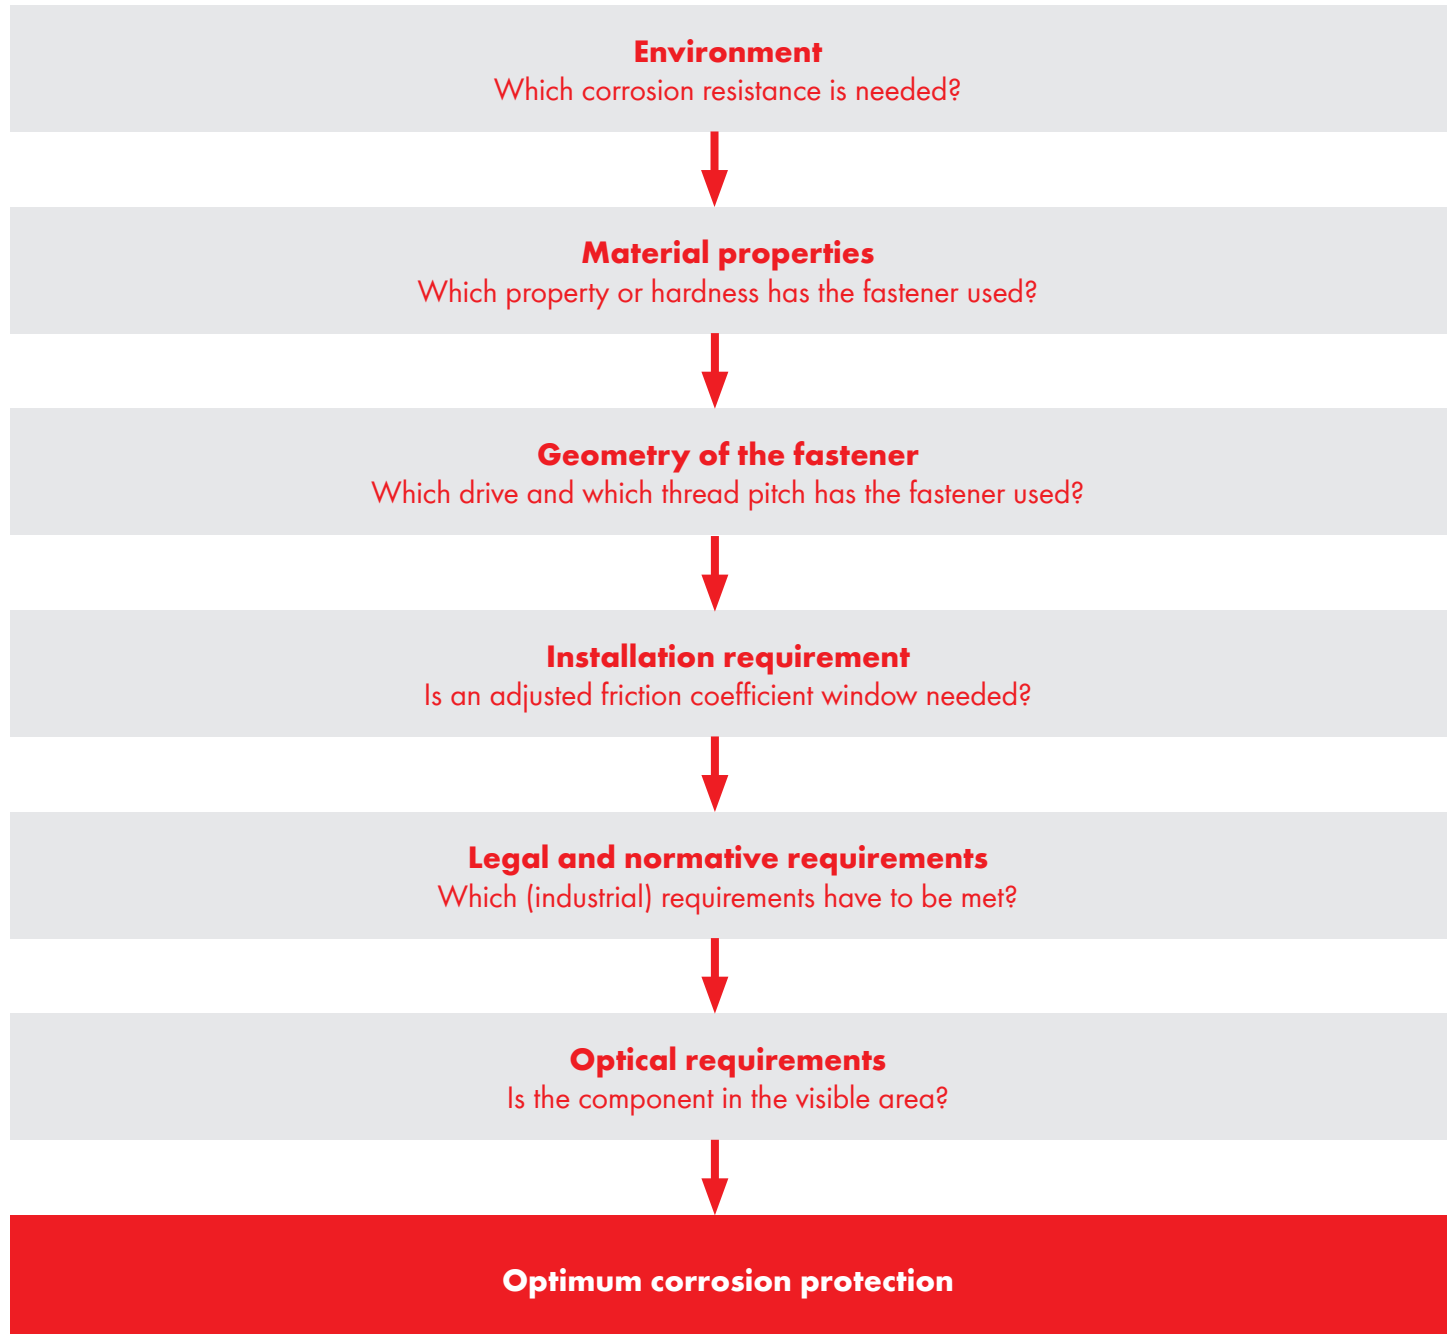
Environment
Which corrosion resistance is needed?

Material properties
Which property or hardness has the fastener used?

Geometry of the fastener
Which drive and which thread pitch has the fastener used?

Installation requirement
Is an adjusted friction coefficient window needed?

Legal and normative requirements
Which (industrial) requirements have to be met?

Optical requirements
Is the component in the visible area?

Optimum corrosion protection